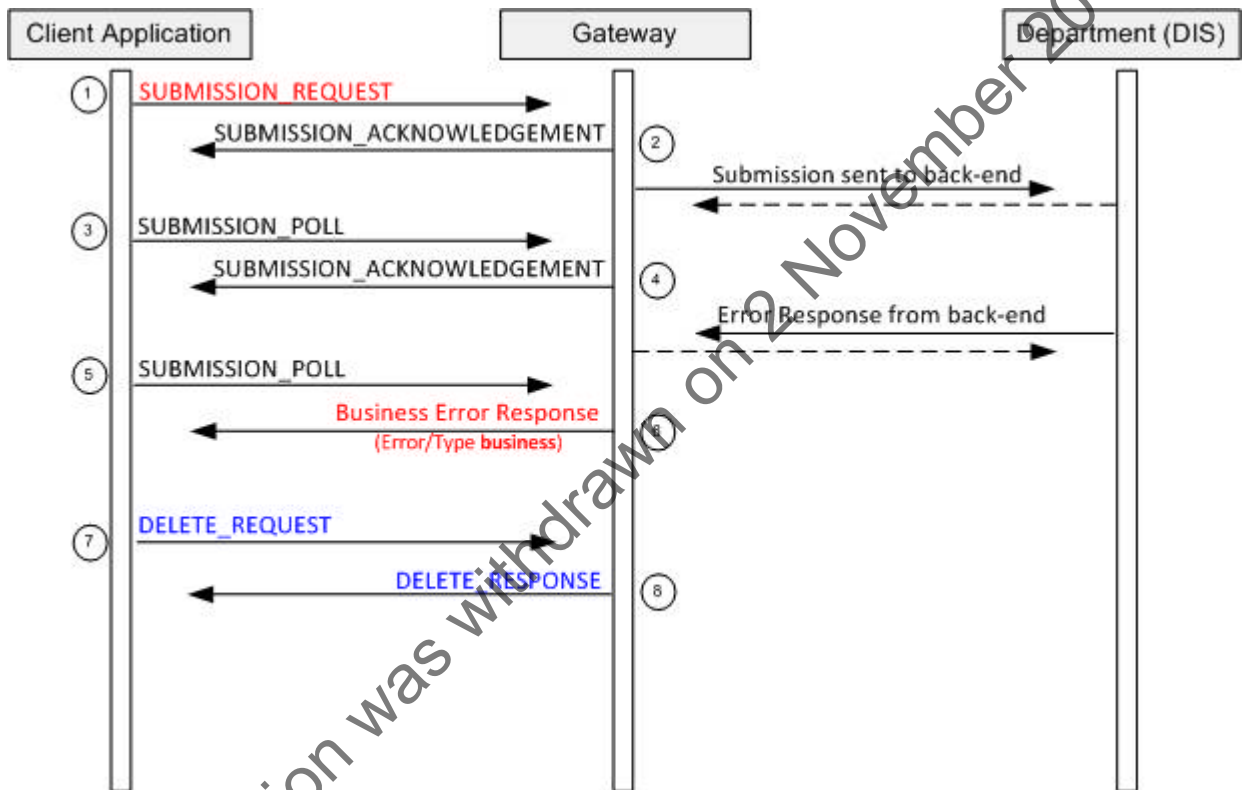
Client Application

Gateway

Department (DIS)

1 SUBMISSION_REQUEST

SUBMISSION_ACKNOWLEDGEMENT 2

Submission sent to back-end

3 SUBMISSION_POLL

SUBMISSION_ACKNOWLEDGEMENT 4

Error Response from back-end

5 SUBMISSION_POLL

Business Error Response (Error/Type business) 6

7 DELETE_REQUEST

DELETE_RESPONSE 8

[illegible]ion was withdrawn on 2 November 20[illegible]